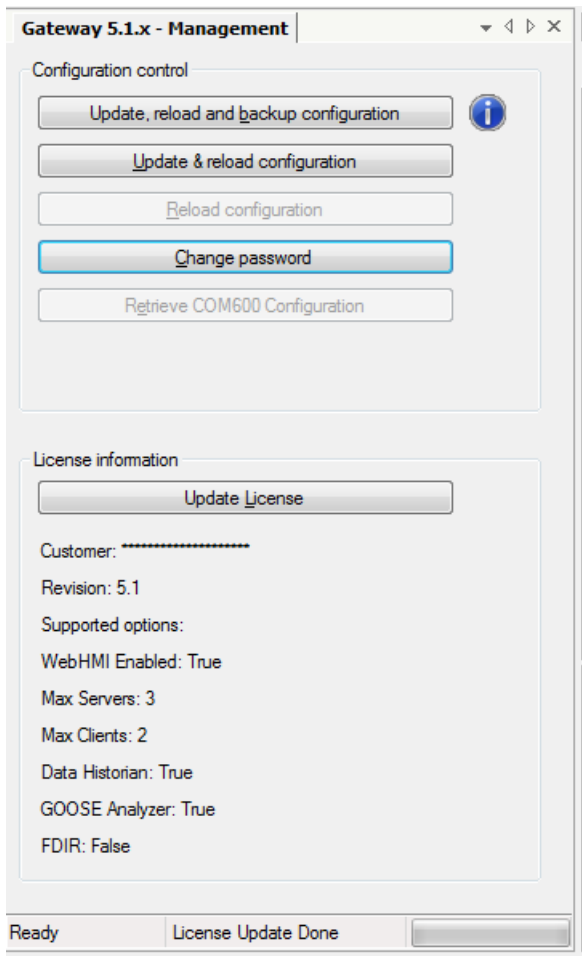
Gateway 5.1.x - Management

Configuration control

Update, reload and backup configuration

Update & reload configuration

Reload configuration

Change password

Retrieve COM600 Configuration

License information

Update License

Customer: ********************

Revision: 5.1

Supported options:

WebHMI Enabled: True

Max Servers: 3

Max Clients: 2

Data Historian: True

GOOSE Analyzer: True

FDIR: False

Ready | License Update Done